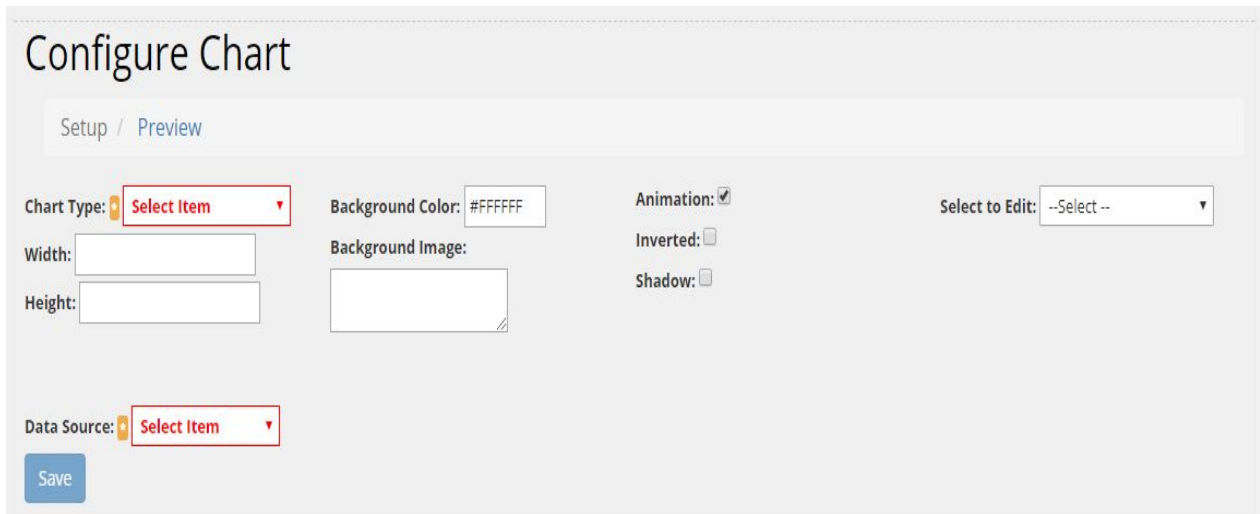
Configure Chart

Setup / Preview

Chart Type: Select Item

Width:

Height:

Background Color: #FFFFFF

Background Image:

Animation:

Inverted:

Shadow:

Select to Edit: --Select --

Data Source: Select Item

Save